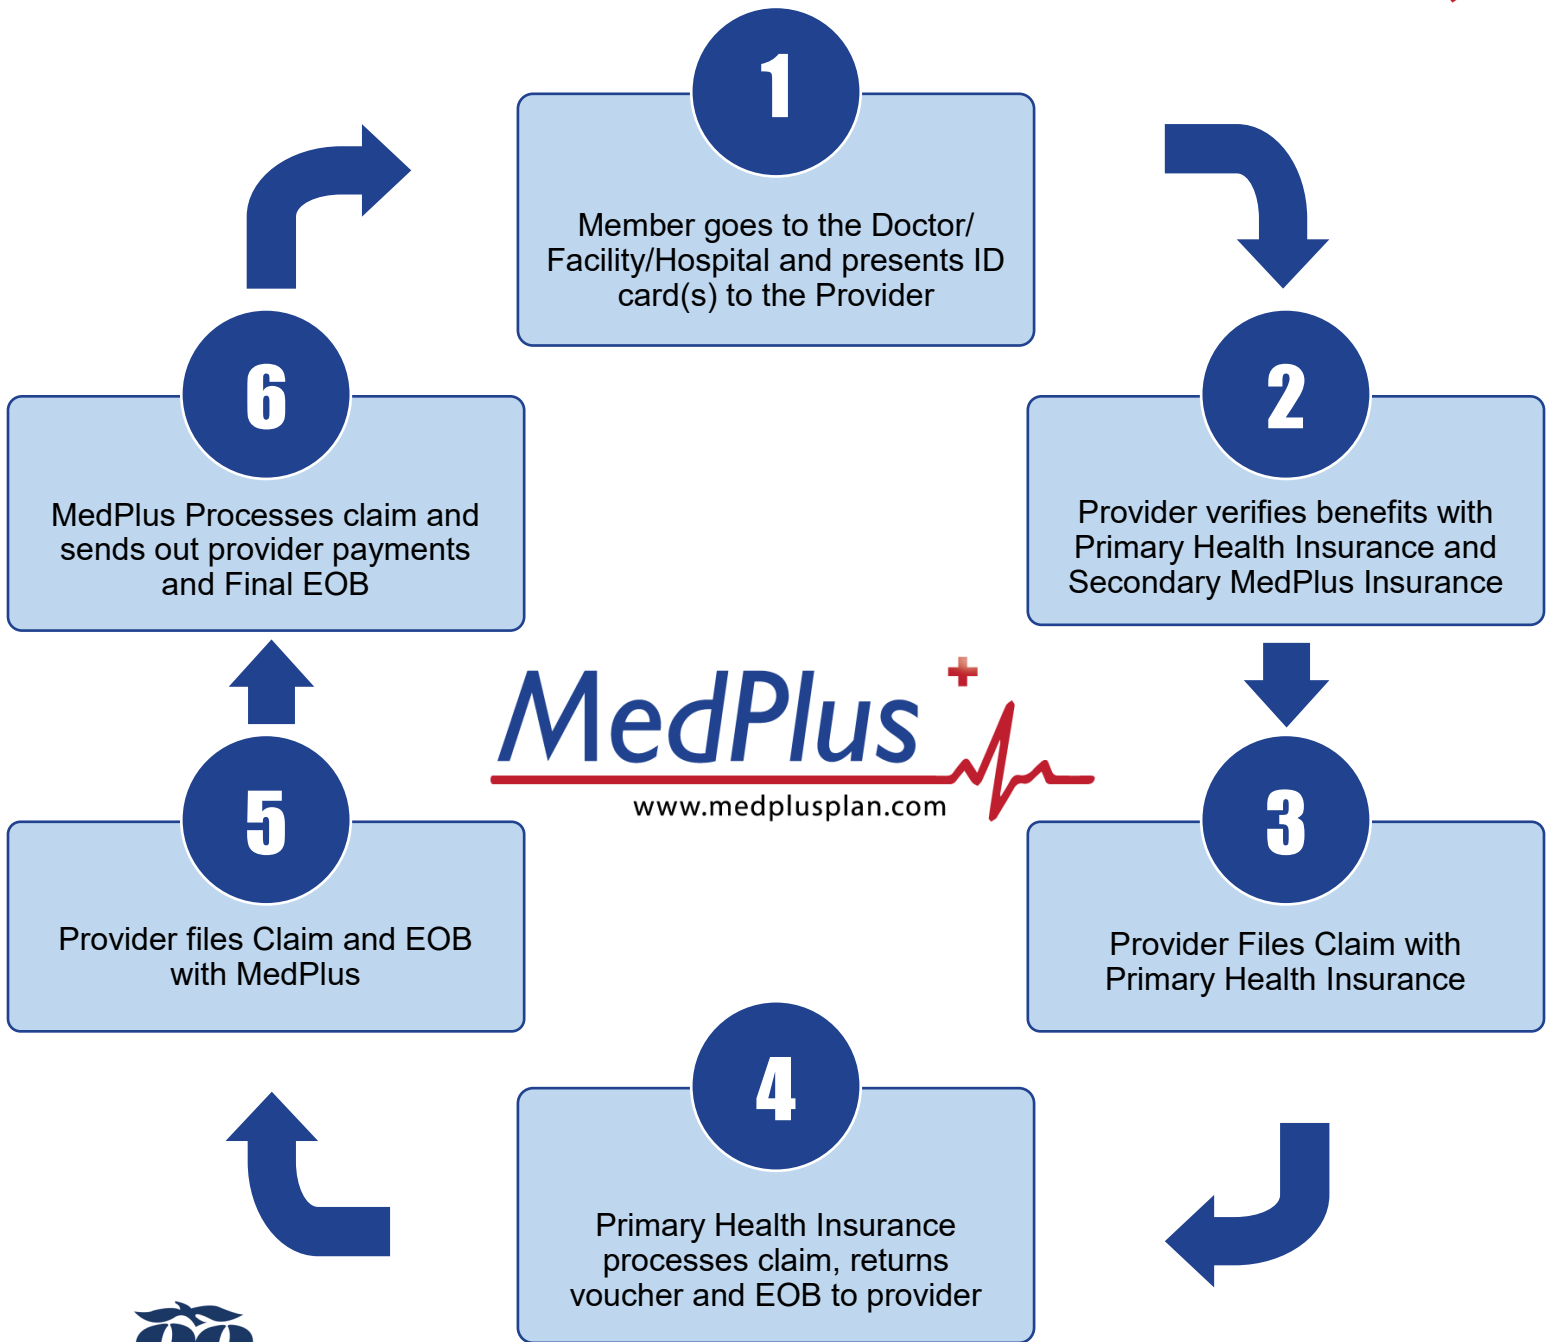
1

Member goes to the Doctor/ Facility/Hospital and presents ID card(s) to the Provider

2

Provider verifies benefits with Primary Health Insurance and Secondary MedPlus Insurance

3

Provider Files Claim with Primary Health Insurance

4

Primary Health Insurance processes claim, returns voucher and EOB to provider

5

Provider files Claim and EOB with MedPlus

6

MedPlus Processes claim and sends out provider payments and Final EOB

MedPlus
www.medplusplan.com